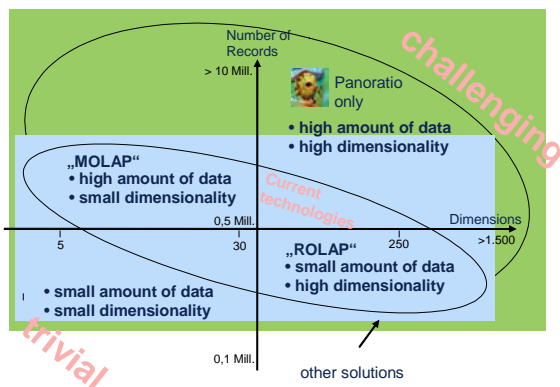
Number of Records

> 10 Mill.

challenging

Panoratio only

• high amount of data
• high dimensionality

„MOLAP“
• high amount of data
• small dimensionality

Current technologies

0,5 Mill.

Dimensions

5

30

250

>1.500

„ROLAP“
• small amount of data
• high dimensionality

• small amount of data
• small dimensionality

trivial

0,1 Mill.

other solutions